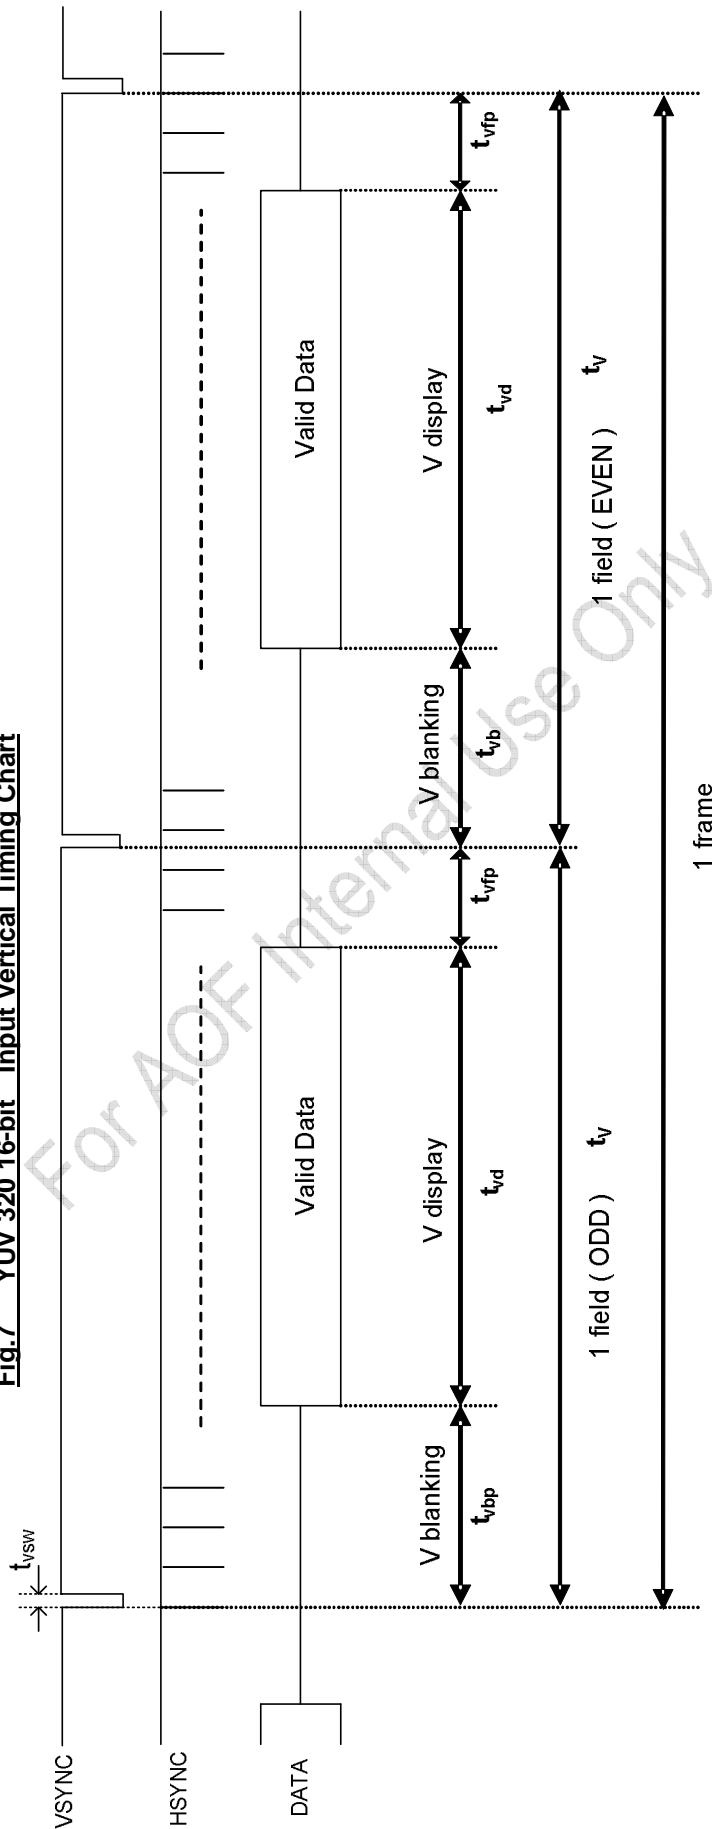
Fig.7 YUV 320 16-bit Input Vertical Timing Chart

VSYNC

HSYNC

DATA

$t_{VSW}$

Valid Data

Valid Data

V blanking

$t_{vbp}$

V display

$t_{vd}$

$t_{vfp}$

V blanking

$t_{vb}$

V display

$t_{vd}$

$t_{vfp}$

1 field ( ODD )

$t_V$

1 field ( EVEN )

$t_V$

1 frame

For AOF Internal Use Only